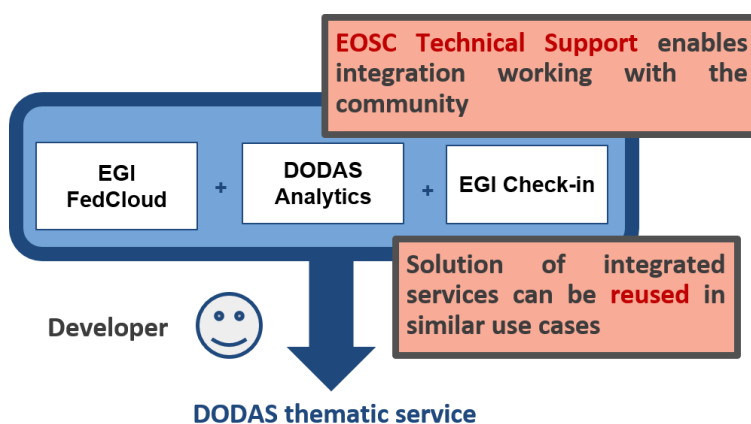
EOSC Technical Support enables integration working with the community

EGI FedCloud

+

DODAS Analytics

+

EGI Check-in

Solution of integrated services can be reused in similar use cases

Developer

DODAS thematic service